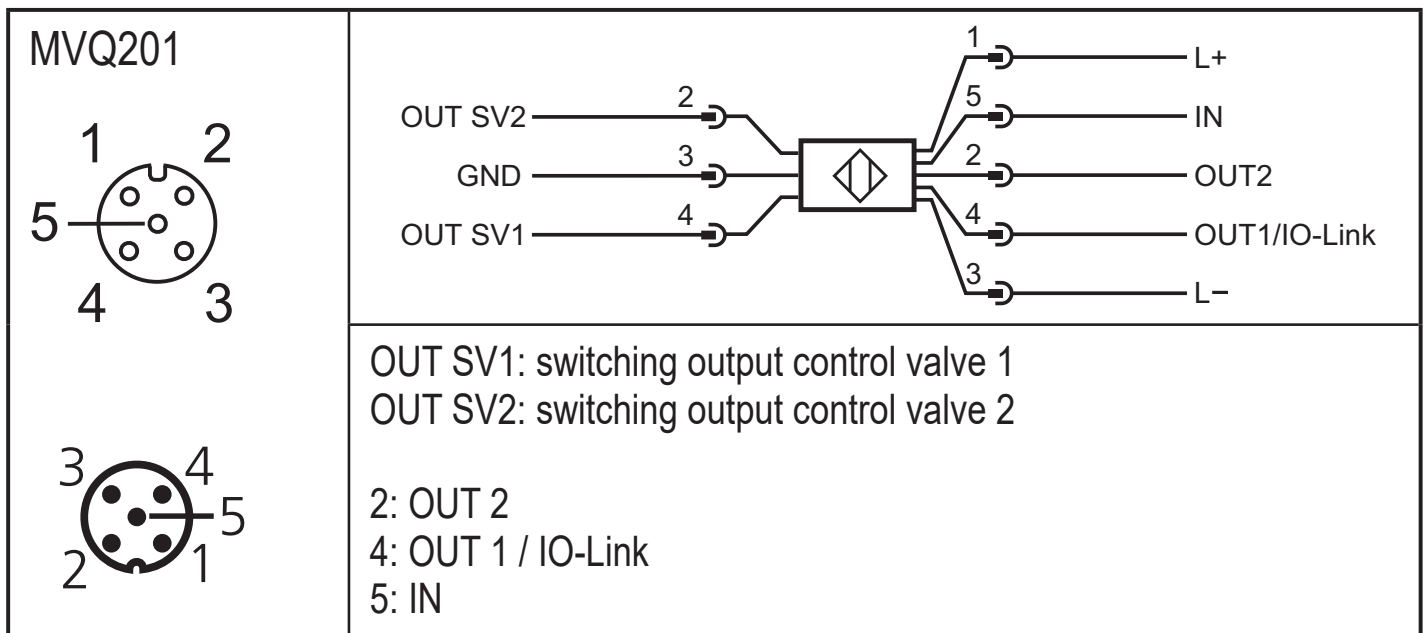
MVQ201

1 2
5
4 3

OUT SV2 2
GND 3
OUT SV1 4

1 L+
5 IN
2 OUT2
4 OUT1/IO-Link
3 L−

3 4
5
2 1

OUT SV1: switching output control valve 1
OUT SV2: switching output control valve 2

2: OUT 2
4: OUT 1 / IO-Link
5: IN